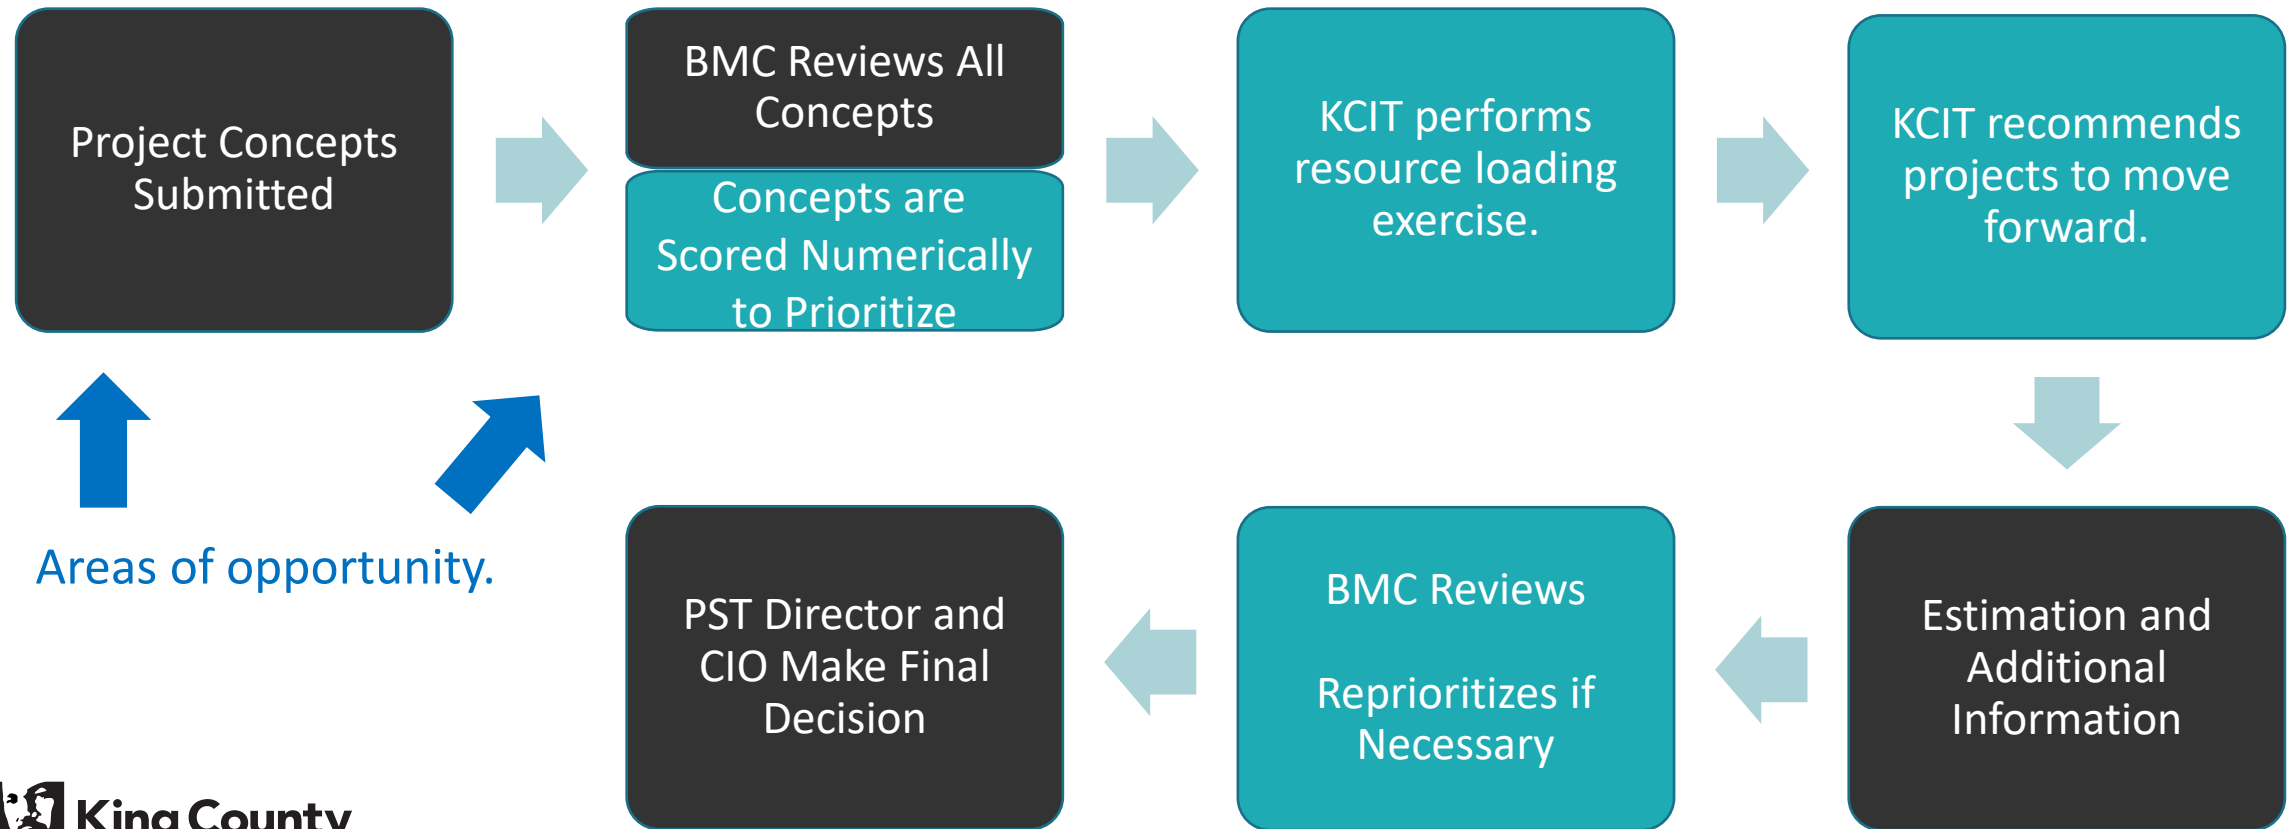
Project Concepts Submitted

BMC Reviews All Concepts

Concepts are Scored Numerically to Prioritize

KCIT performs resource loading exercise.

KCIT recommends projects to move forward.

Estimation and Additional Information

BMC Reviews

Reprioritizes if Necessary

PST Director and CIO Make Final Decision

Areas of opportunity.

King County